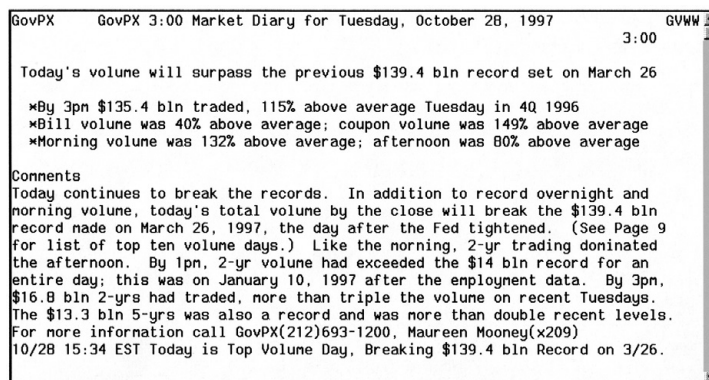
GovPX GovPX 3:00 Market Diary for Tuesday, October 28, 1997 GVWW
3:00

Today's volume will surpass the previous \$139.4 bln record set on March 26

*By 3pm \$135.4 bln traded, 115% above average Tuesday in 4Q 1996
*Bill volume was 40% above average; coupon volume was 149% above average
*Morning volume was 132% above average; afternoon was 80% above average

Comments
Today continues to break the records. In addition to record overnight and morning volume, today's total volume by the close will break the \$139.4 bln record made on March 26, 1997, the day after the Fed tightened. (See Page 9 for list of top ten volume days.) Like the morning, 2-yr trading dominated the afternoon. By 1pn, 2-yr volume had exceeded the \$14 bln record for an entire day; this was on January 10, 1997 after the employment data. By 3pn, \$16.8 bln 2-yrs had traded, more than triple the volume on recent Tuesdays. The \$13.3 bln 5-yrs was also a record and was more than double recent levels. For more information call GovPX(212)693-1200, Maureen Mooney(x209)
10/28 15:34 EST Today is Top Volume Day, Breaking \$139.4 bln Record on 3/26.